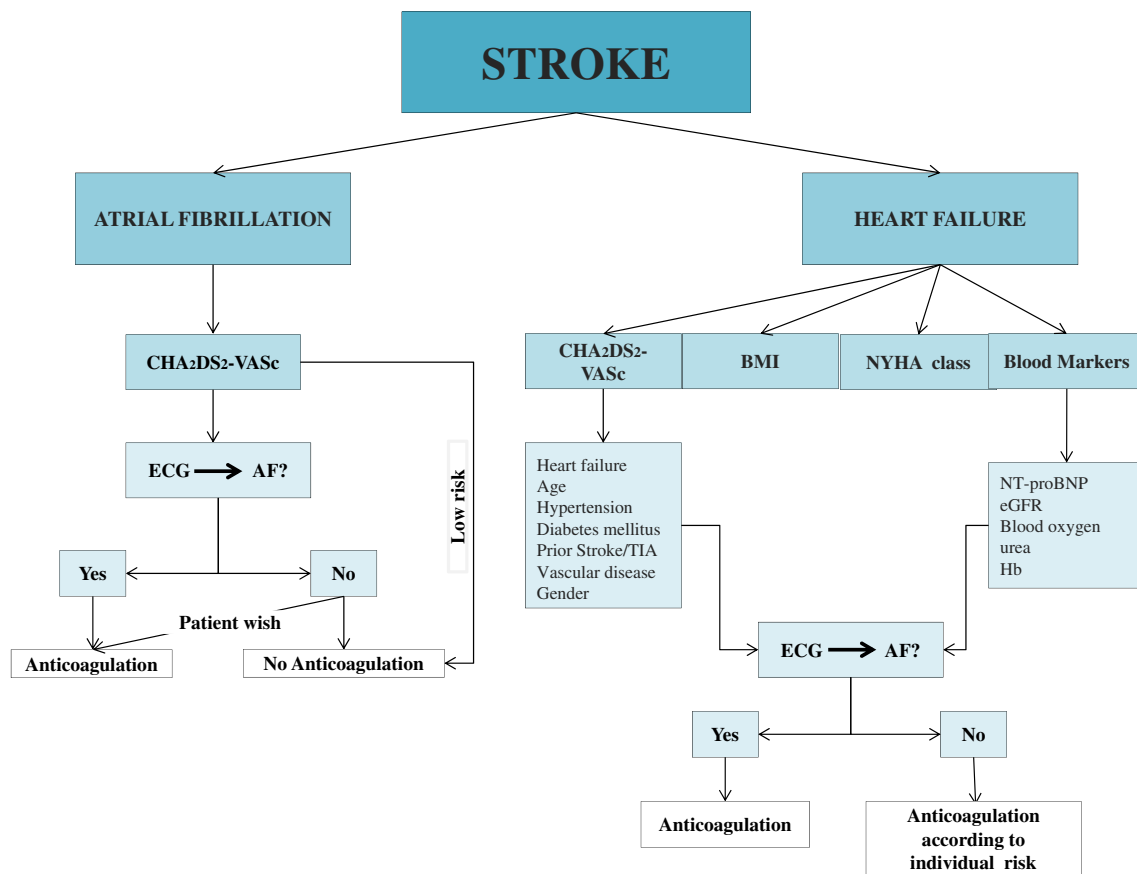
STROKE

ATRIAL FIBRILLATION

CHA$_2$DS$_2$-VASc

Low risk

ECG → AF?

Yes

No

Patient wish

Anticoagulation

No Anticoagulation

HEART FAILURE

CHA$_2$DS$_2$-VASc

BMI

NYHA class

Blood Markers

Heart failure
Age
Hypertension
Diabetes mellitus
Prior Stroke/TIA
Vascular disease
Gender

NT-proBNP
eGFR
Blood oxygen
urea
Hb

ECG → AF?

Yes

No

Anticoagulation

Anticoagulation according to individual risk